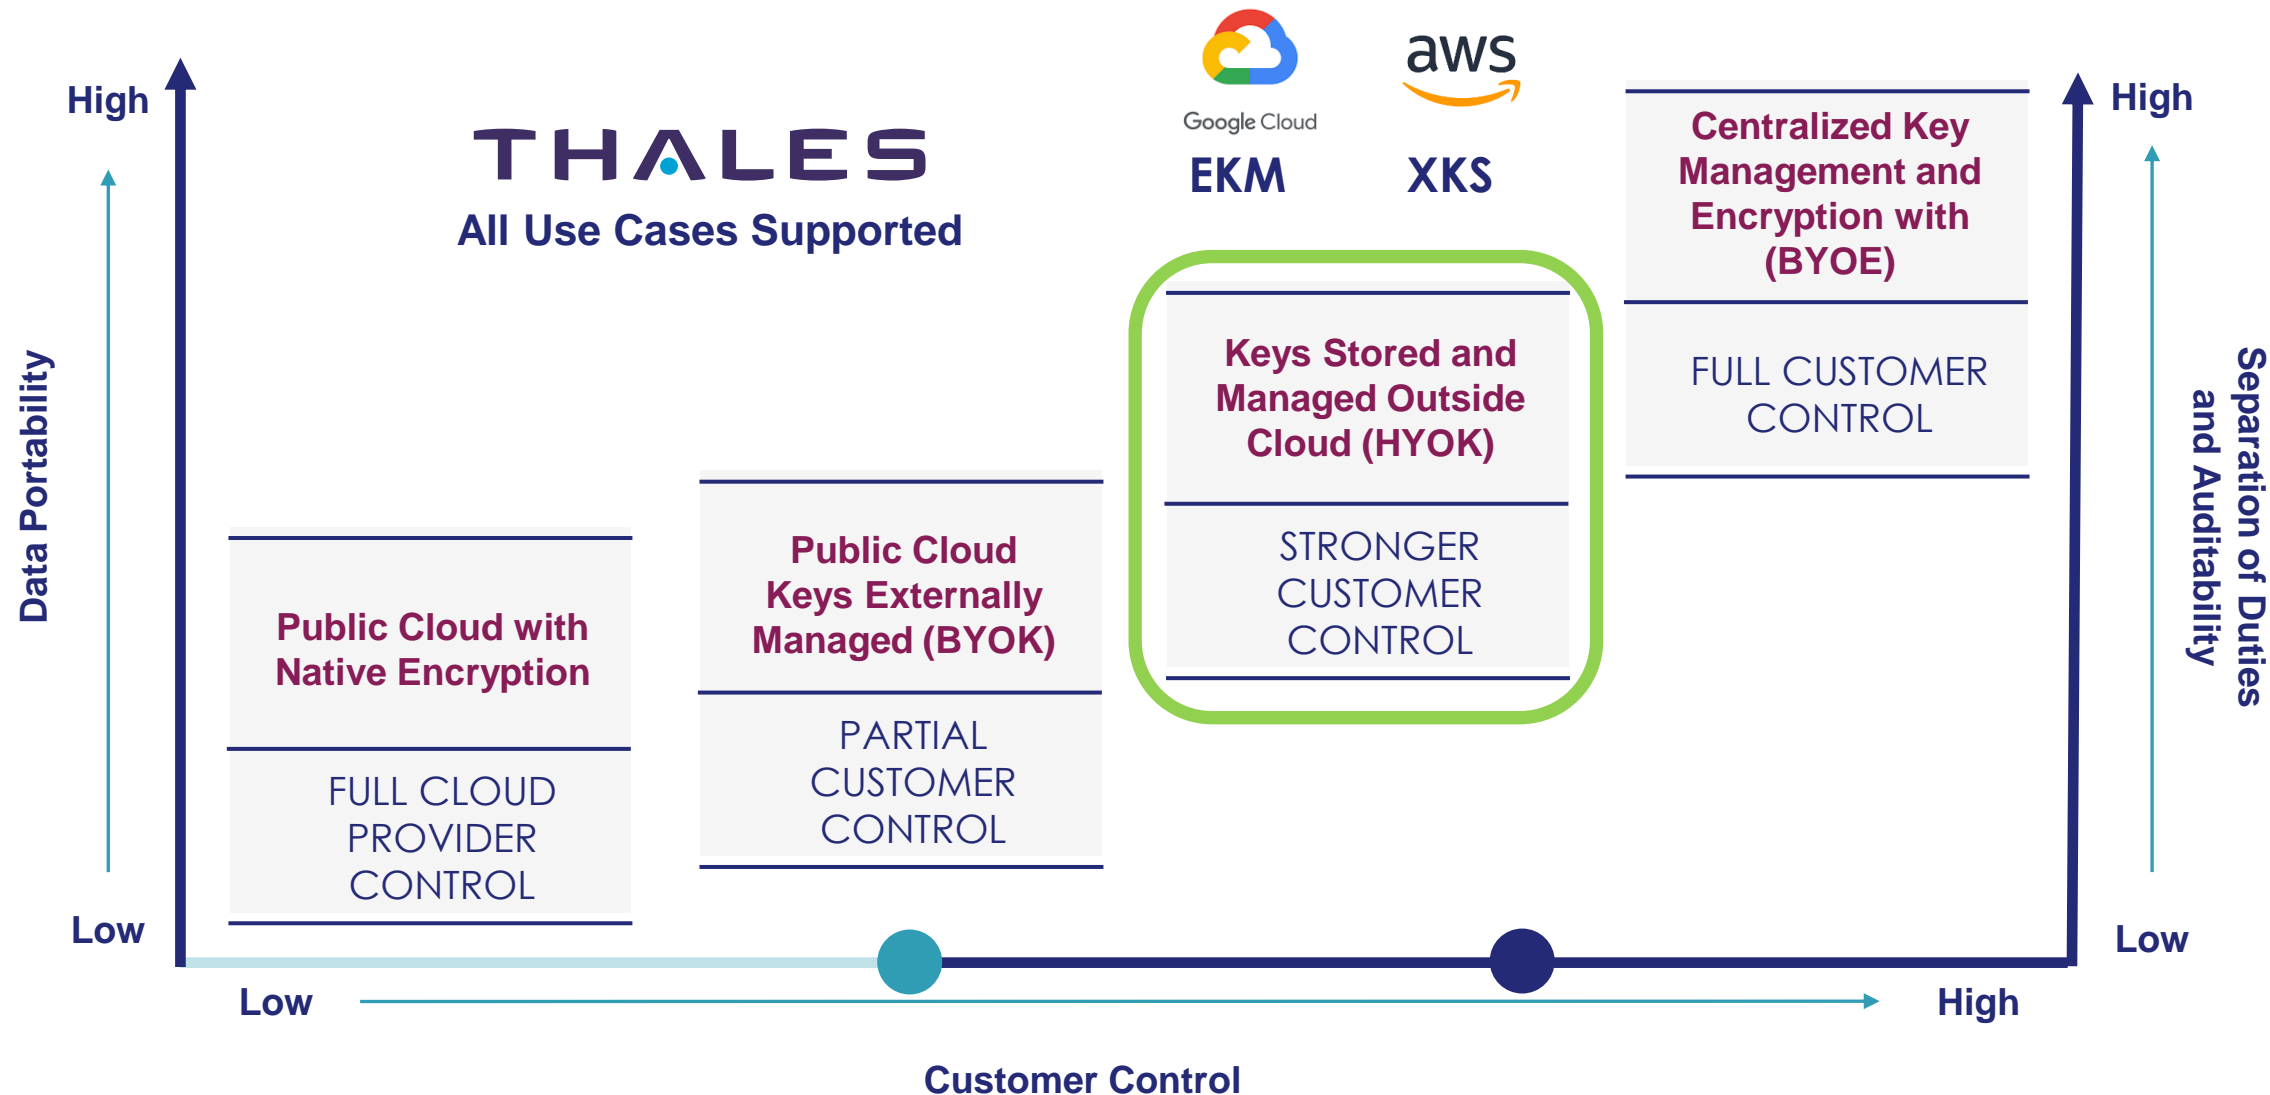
High

Data Portability

Low

THALES
All Use Cases Supported

Google Cloud
EKM

aws
XKS

Public Cloud with Native Encryption

FULL CLOUD PROVIDER CONTROL

Public Cloud Keys Externally Managed (BYOK)

PARTIAL CUSTOMER CONTROL

Keys Stored and Managed Outside Cloud (HYOK)

STRONGER CUSTOMER CONTROL

Centralized Key Management and Encryption with (BYOE)

FULL CUSTOMER CONTROL

High

Separation of Duties and Auditability

Low

Low

High

Customer Control